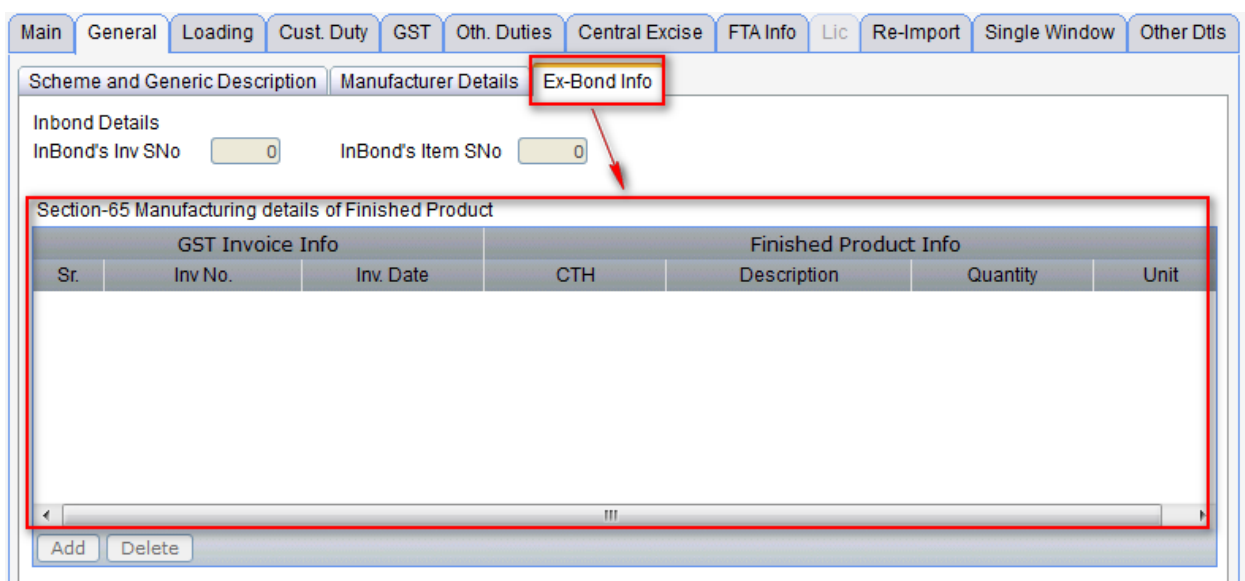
Main | General | Loading | Cust. Duty | GST | Oth. Duties | Central Excise | FTA Info | Lic | Re-Import | Single Window | Other Dtls

Scheme and Generic Description | Manufacturer Details | Ex-Bond Info

Inbond Details

InBond's Inv SNo 0 InBond's Item SNo 0

Section-65 Manufacturing details of Finished Product

| GST Invoice Info | | | Finished Product Info | | | |
|---|---|---|---|---|---|---|
| Sr. | Inv No. | Inv. Date | CTH | Description | Quantity | Unit |

Add Delete